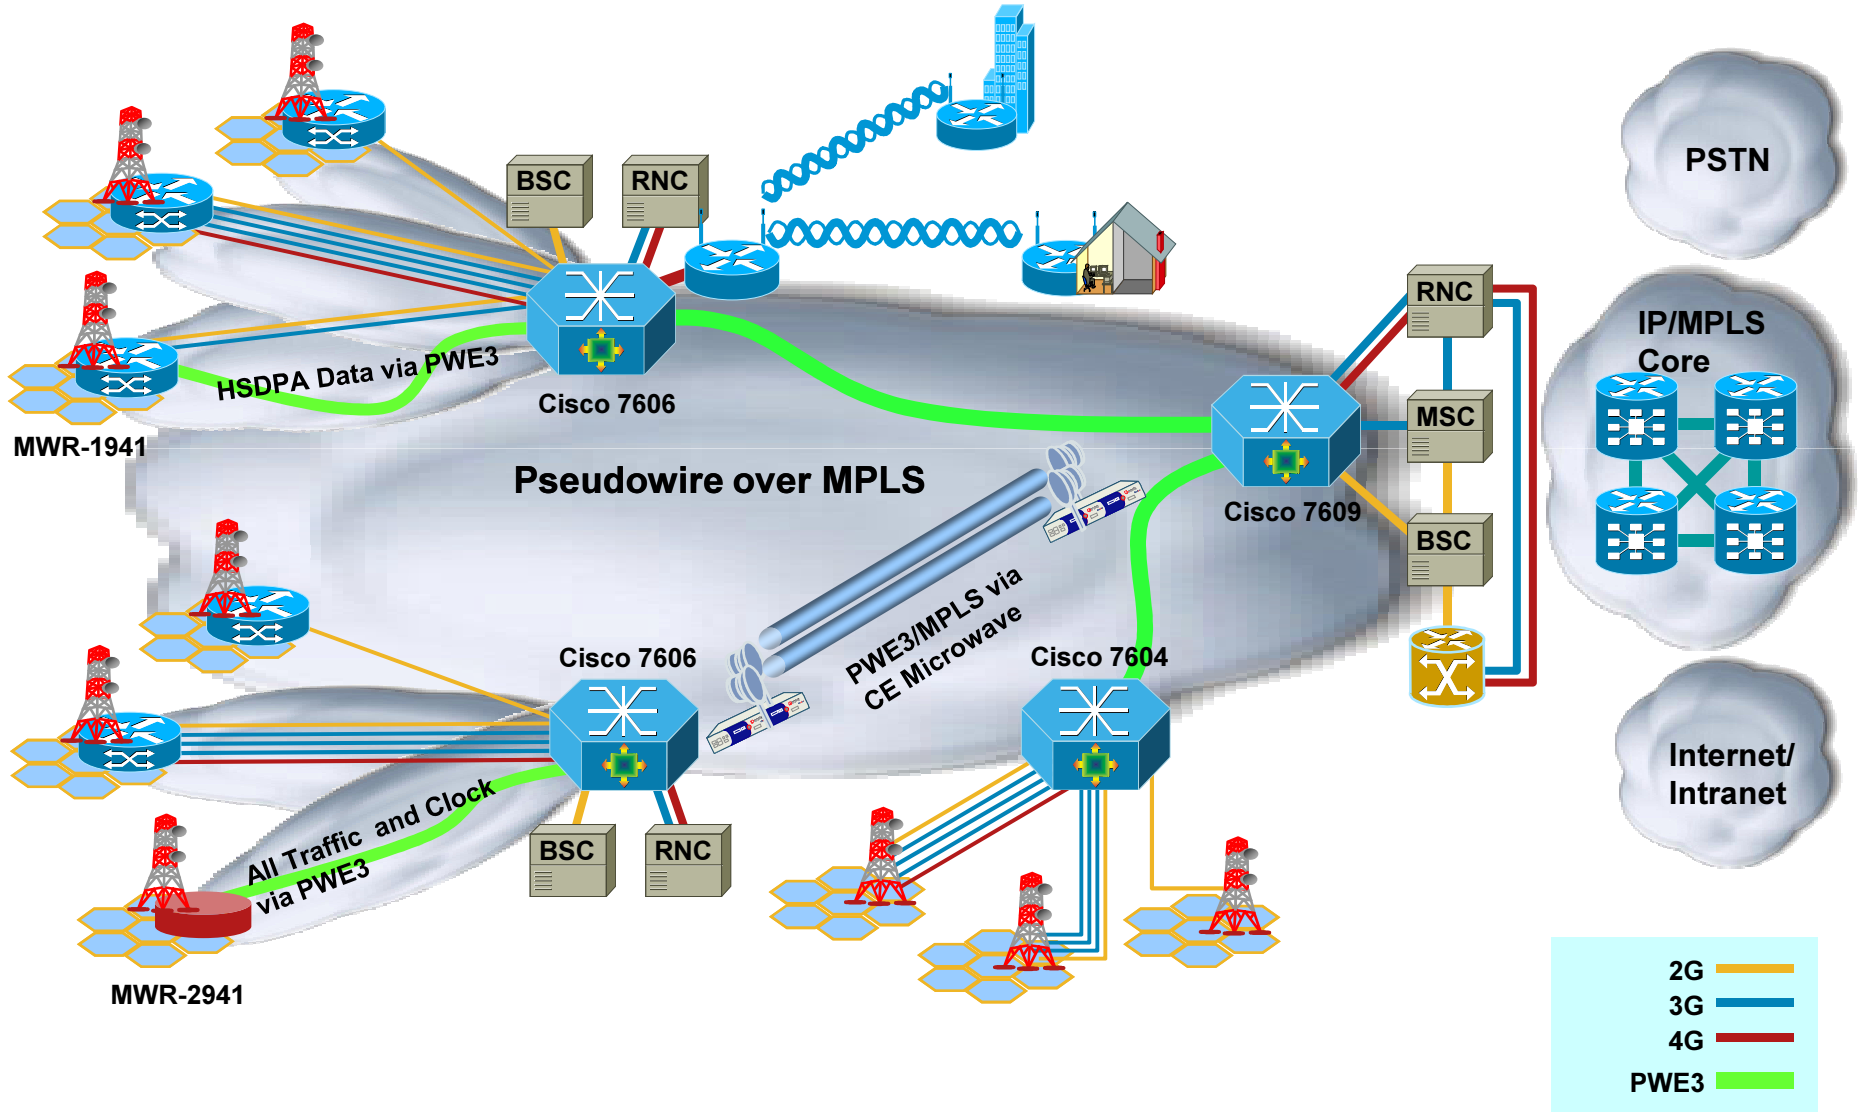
BSC
RNC
PSTN
RNC
IP/MPLS Core
HSDPA Data via PWE3
Cisco 7606
MSC
MWR-1941
Pseudowire over MPLS
Cisco 7609
BSC
PWE3/MPLS via CE Microwave
Cisco 7606
Cisco 7604
Internet/ Intranet
All Traffic and Clock via PWE3
BSC
RNC
MWR-2941
2G
3G
4G
PWE3